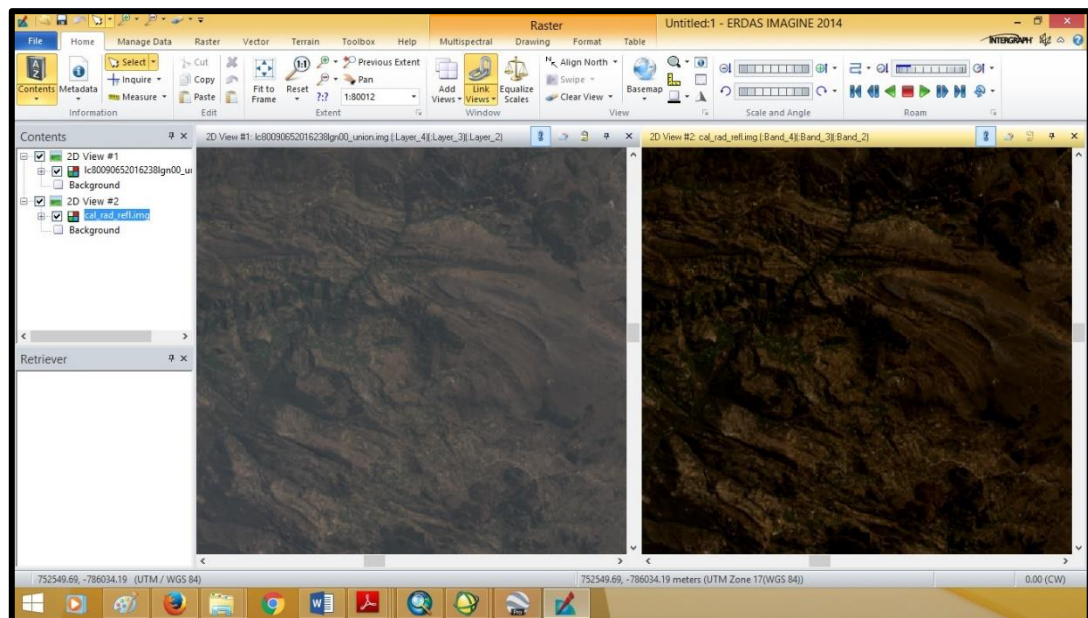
Raster
Untitled:1 - ERDAS IMAGINE 2014
File Home Manage Data Raster Vector Terrain Toolbox Help Multispectral Drawing Format Table
INTERGRAPH

Contents Metadata
Information
Select
Inquire
Measure
Cut
Copy
Paste
Edit
Fit to Frame
Reset
1:80012
Previous Extent
Pan
Extent
Add Views
Link Views
Equalize Scales
Window
Align North
Swipe
Clear View
Basemap
View
Scale and Angle
Roam

Contents
2D View #1
lc80090652016238lgn00_ui
Background
2D View #2
cal_rad_refl.img
Background

Retriever

2D View #1: lc80090652016238lgn00_union.img (:Layer_4)(:Layer_3)(:Layer_2)
2D View #2: cal_rad_refl.img (:Band_4)(:Band_3)(:Band_2)

752549.69, -786034.19 (UTM / WGS 84)
752549.69, -786034.19 meters (UTM Zone 17(WGS 84))
0.00 (CW)